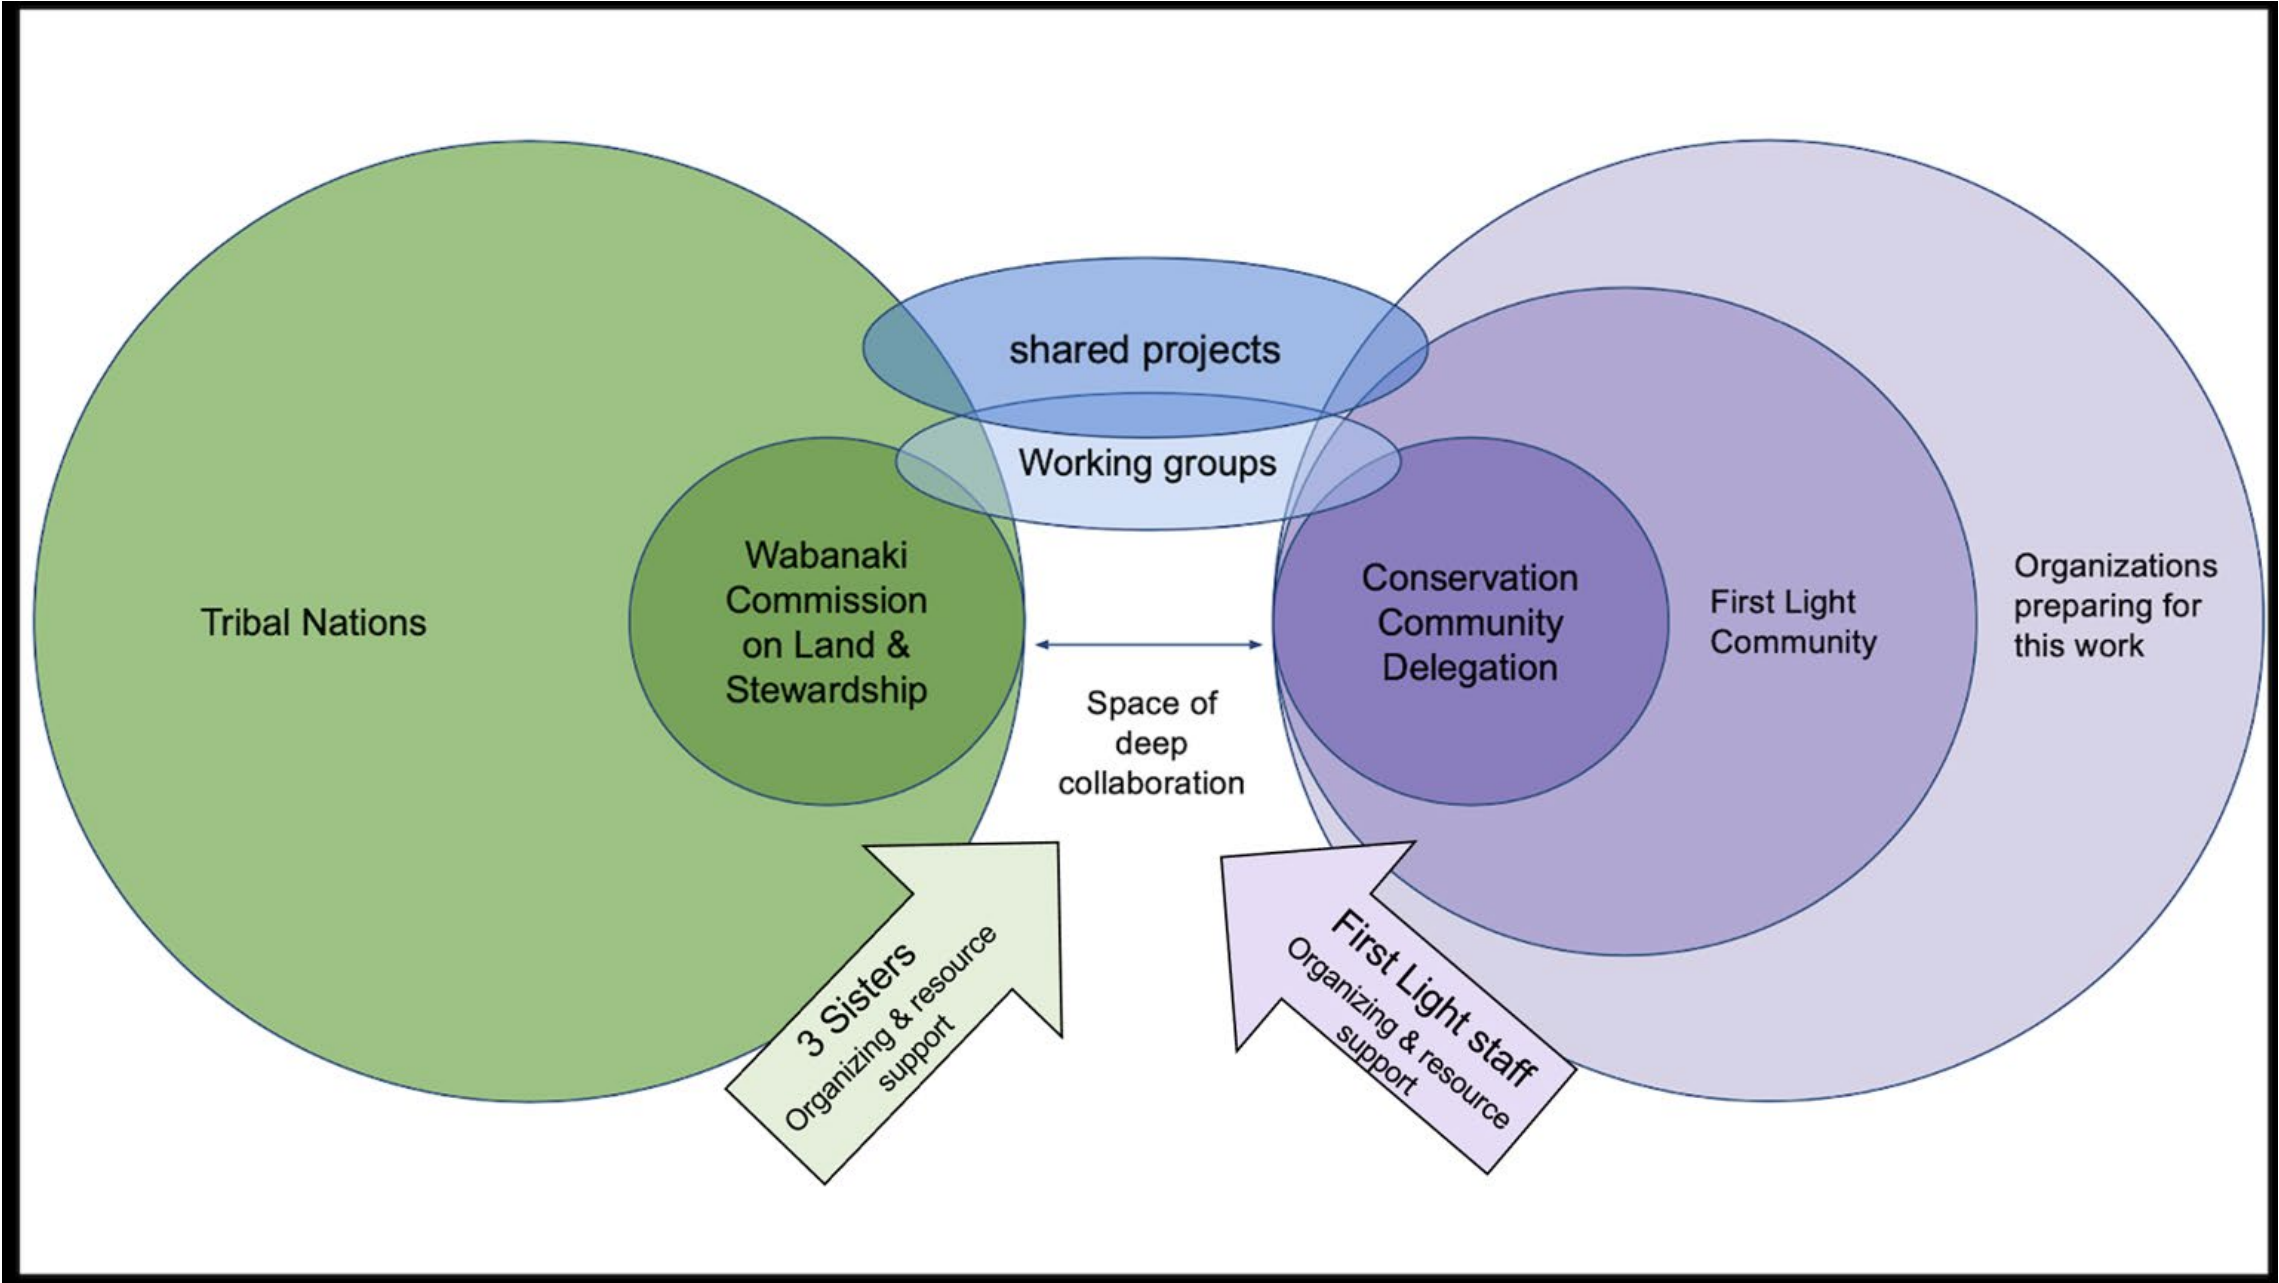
shared projects

Working groups

Tribal Nations

Wabanaki Commission on Land & Stewardship

Space of deep collaboration

Conservation Community Delegation

First Light Community

Organizations preparing for this work

3 Sisters
Organizing & resource support

First Light staff
Organizing & resource support